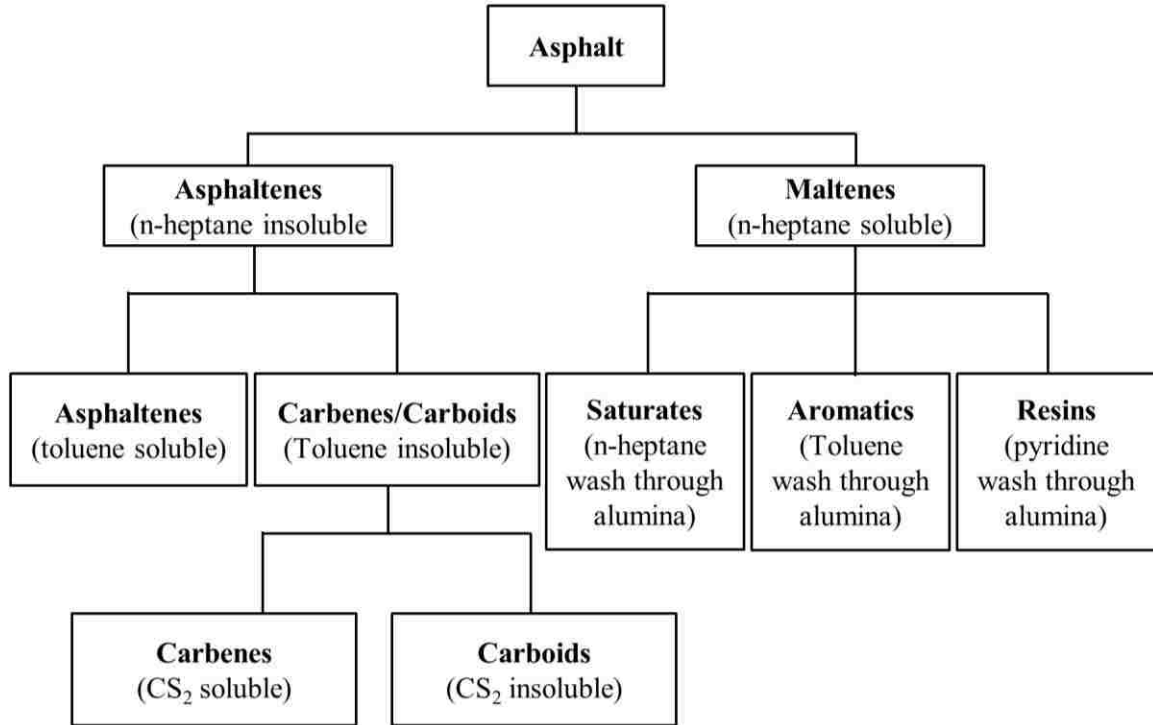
Asphalt

Asphaltenes
(n-heptane insoluble

Maltenes
(n-heptane soluble)

Asphaltenes
(toluene soluble)

Carbenes/Carboids
(Toluene insoluble)

Saturates
(n-heptane wash through alumina)

Aromatics
(Toluene wash through alumina)

Resins
(pyridine wash through alumina)

Carbenes
($CS_2$ soluble)

Carboids
($CS_2$ insoluble)